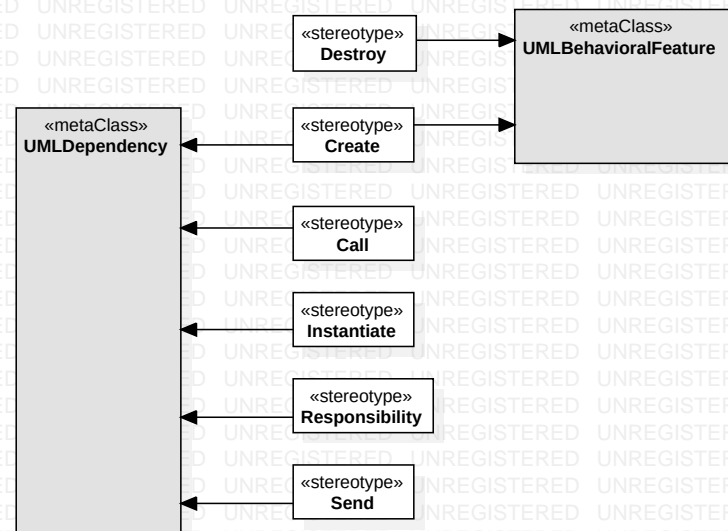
«stereotype»
Destroy

«metaClass»
UMLBehavioralFeature

«metaClass»
UMLDependency

«stereotype»
Create

«stereotype»
Call

«stereotype»
Instantiate

«stereotype»
Responsibility

«stereotype»
Send

UNREGISTERED UNREGISTERED UNREGISTERED UNREGISTERED UNREGISTERED